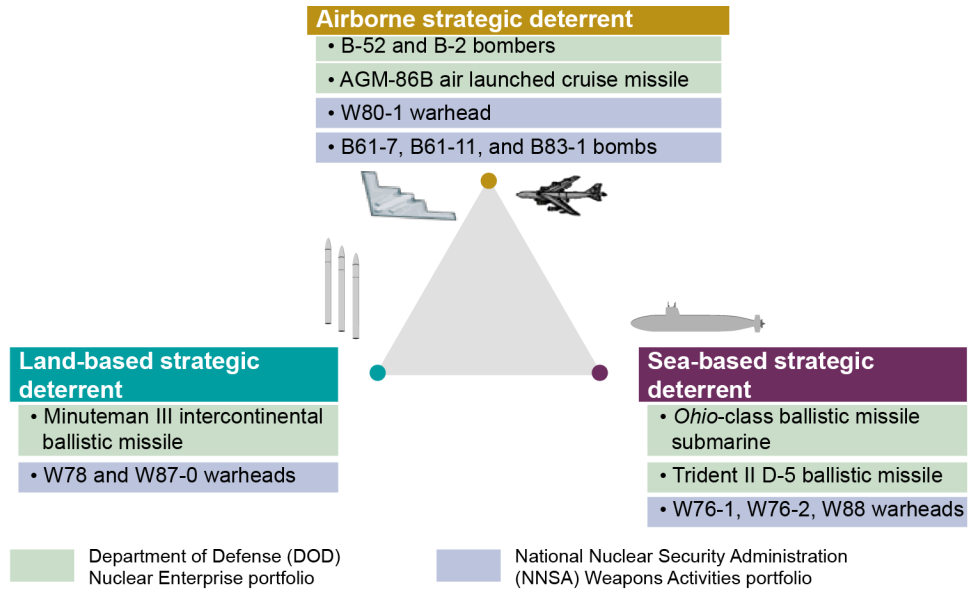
Airborne strategic deterrent
• B-52 and B-2 bombers
• AGM-86B air launched cruise missile
• W80-1 warhead
• B61-7, B61-11, and B83-1 bombs

Land-based strategic deterrent
• Minuteman III intercontinental ballistic missile
• W78 and W87-0 warheads

Sea-based strategic deterrent
• Ohio-class ballistic missile submarine
• Trident II D-5 ballistic missile
• W76-1, W76-2, W88 warheads

Department of Defense (DOD) Nuclear Enterprise portfolio

National Nuclear Security Administration (NNSA) Weapons Activities portfolio